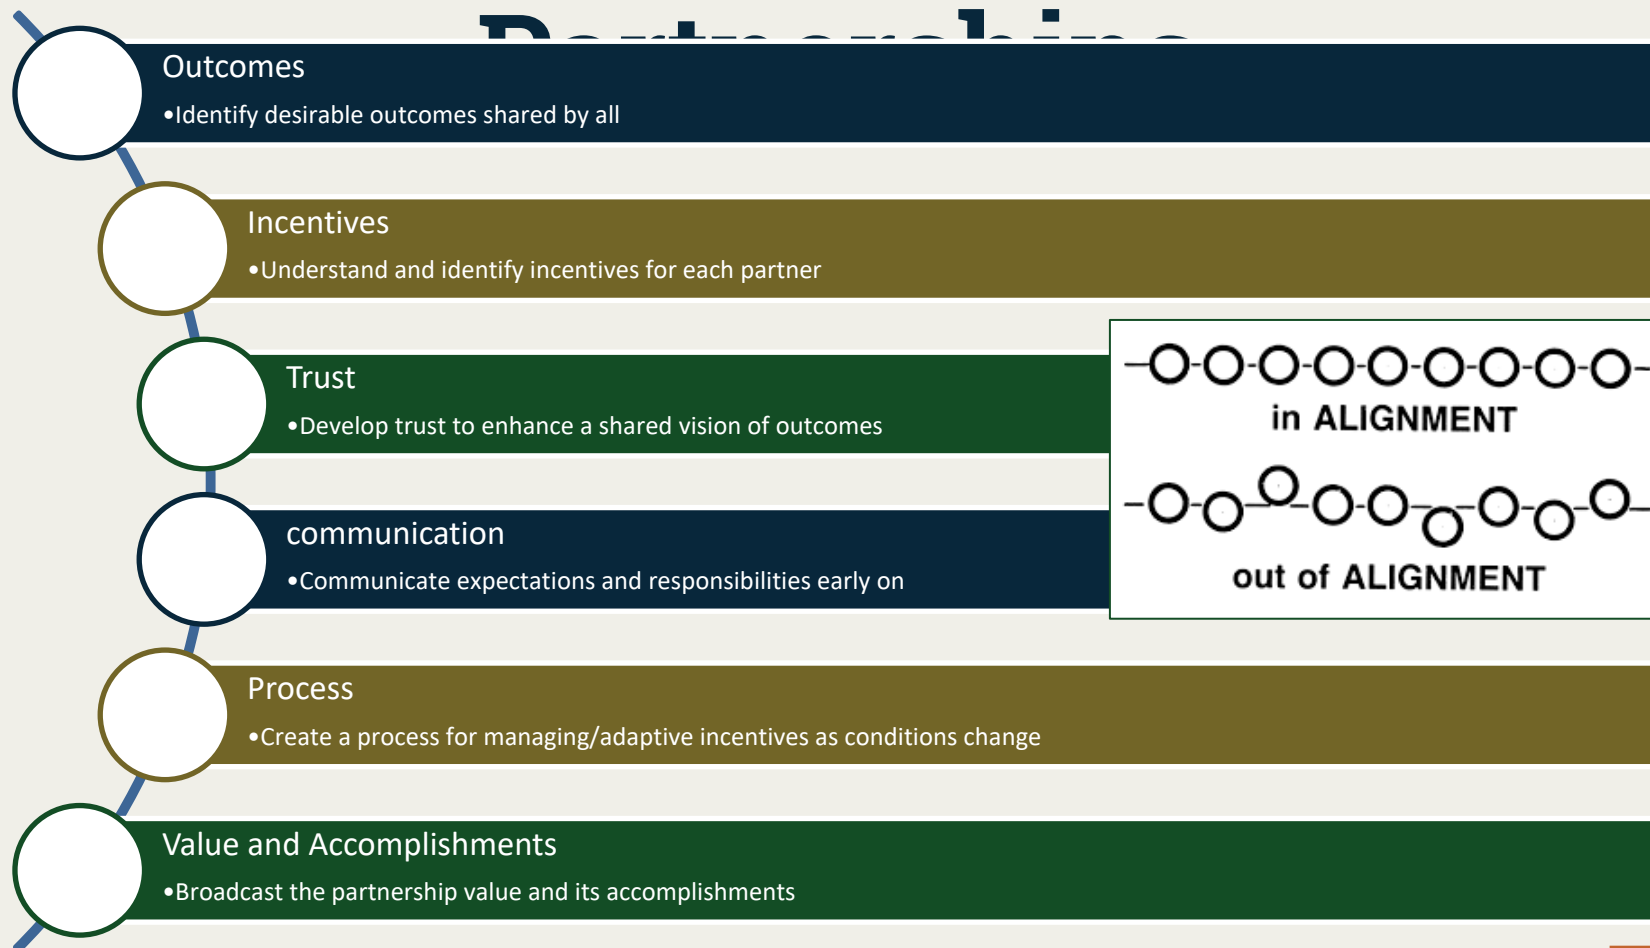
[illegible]

Outcomes
•Identify desirable outcomes shared by all

Incentives
•Understand and identify incentives for each partner

Trust
•Develop trust to enhance a shared vision of outcomes

in ALIGNMENT

out of ALIGNMENT

communication
•Communicate expectations and responsibilities early on

Process
•Create a process for managing/adaptive incentives as conditions change

Value and Accomplishments
•Broadcast the partnership value and its accomplishments